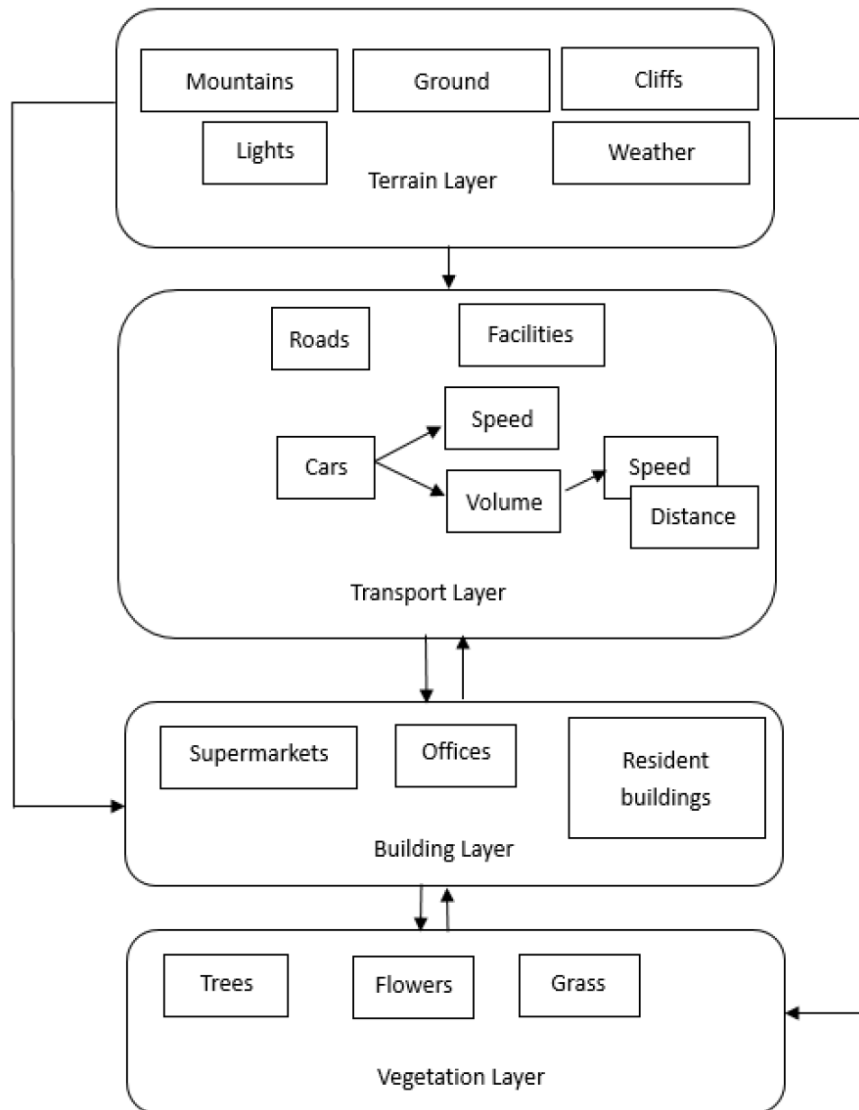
Mountains
Ground
Cliffs
Lights
Weather
Terrain Layer

Roads
Facilities
Speed
Cars
Volume
Speed
Distance
Transport Layer

Supermarkets
Offices
Resident buildings
Building Layer

Trees
Flowers
Grass
Vegetation Layer